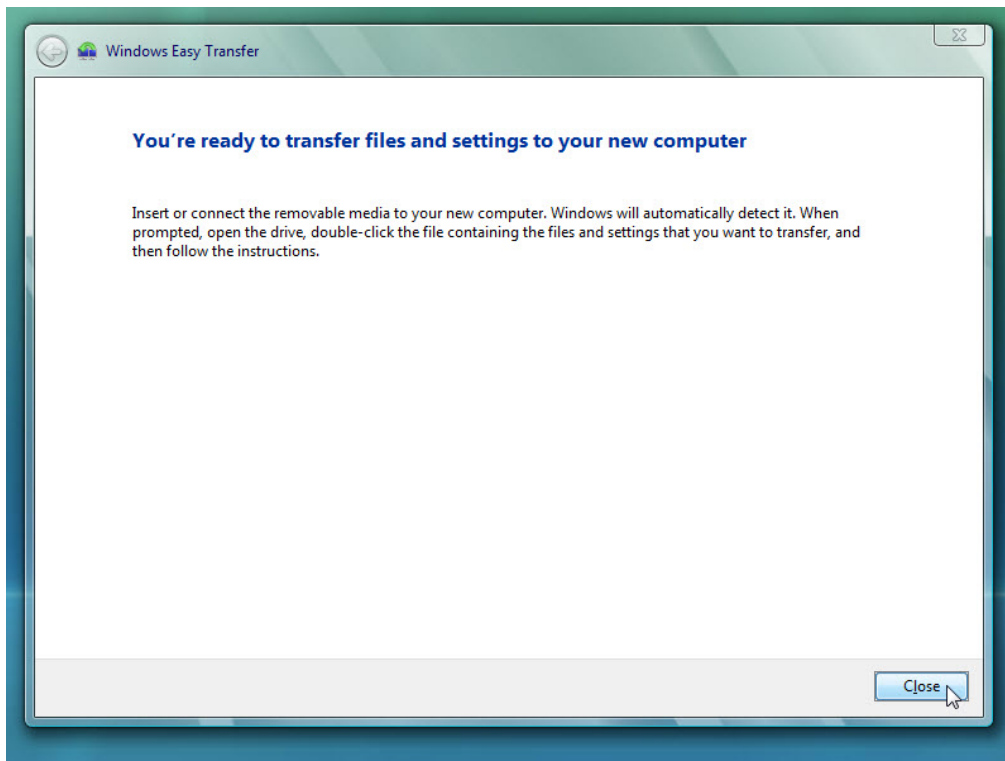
Windows Easy Transfer

You're ready to transfer files and settings to your new computer

Insert or connect the removable media to your new computer. Windows will automatically detect it. When prompted, open the drive, double-click the file containing the files and settings that you want to transfer, and then follow the instructions.

Close